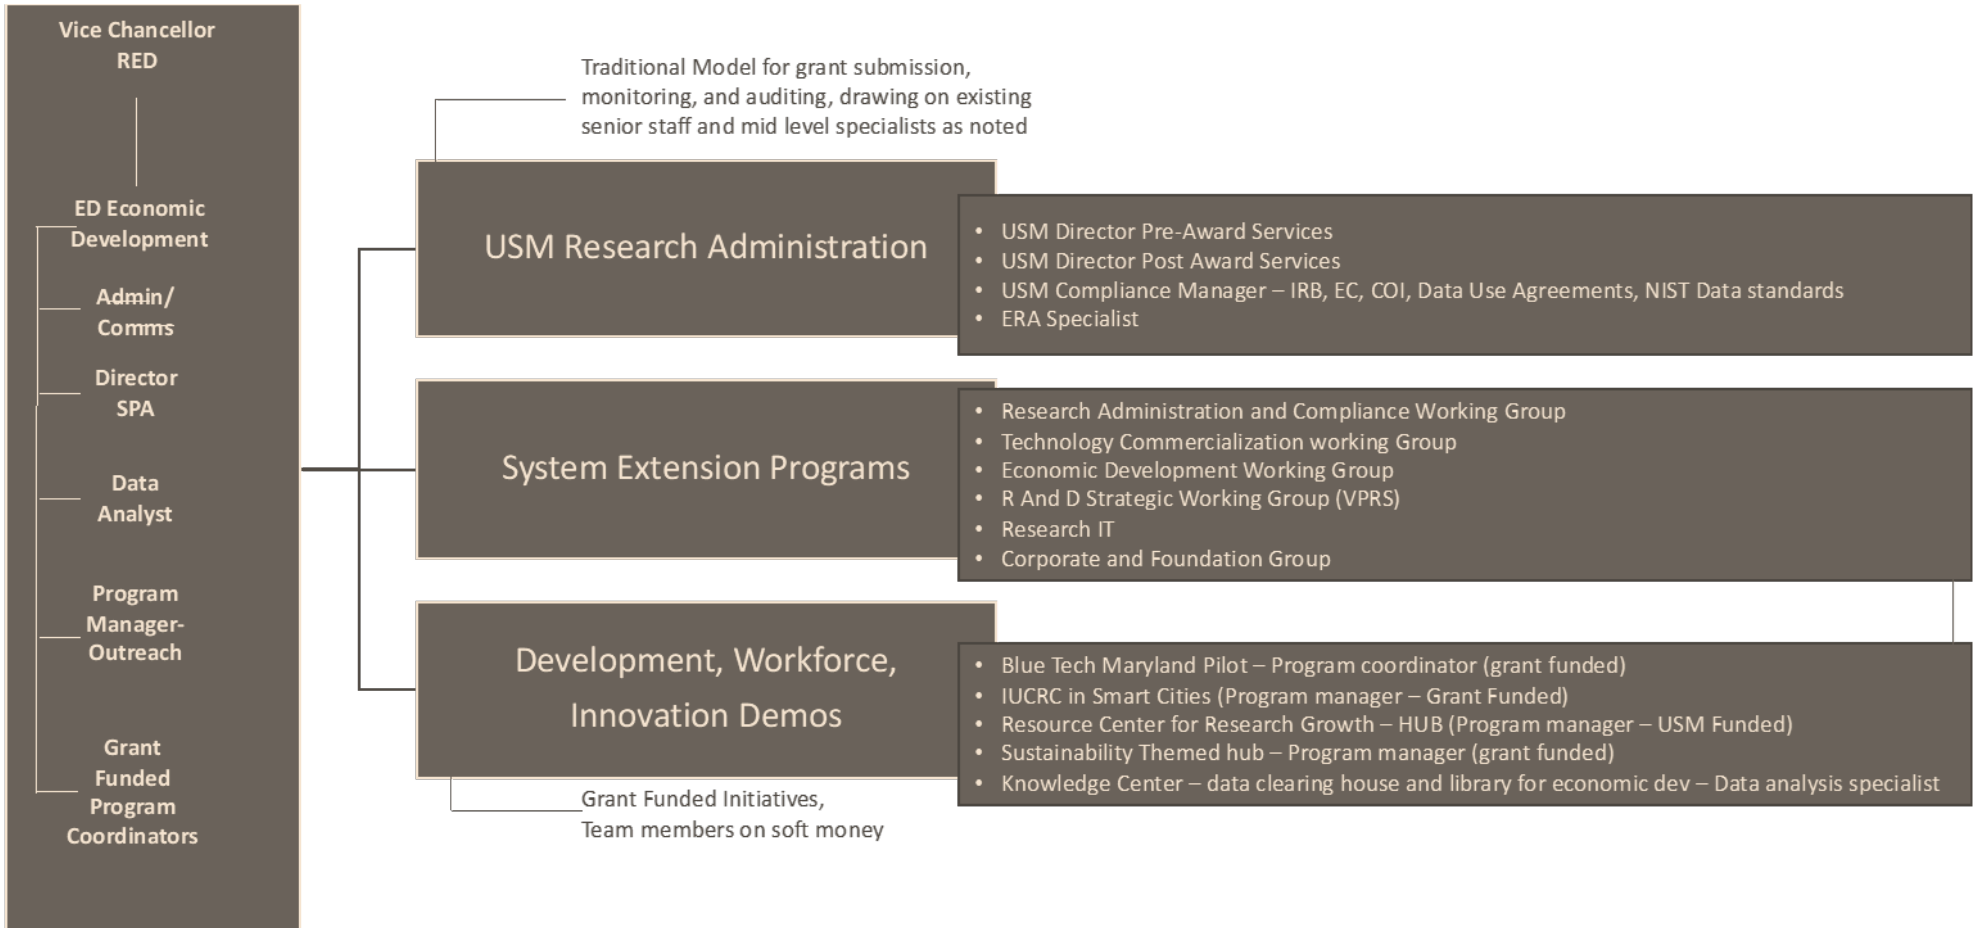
Vice Chancellor RED

ED Economic Development

Admin/ Comms

Director SPA

Data Analyst

Program Manager- Outreach

Grant Funded Program Coordinators

Traditional Model for grant submission, monitoring, and auditing, drawing on existing senior staff and mid level specialists as noted

USM Research Administration

- USM Director Pre-Award Services
- USM Director Post Award Services
- USM Compliance Manager – IRB, EC, COI, Data Use Agreements, NIST Data standards
- ERA Specialist

System Extension Programs

- Research Administration and Compliance Working Group
- Technology Commercialization working Group
- Economic Development Working Group
- R And D Strategic Working Group (VPRS)
- Research IT
- Corporate and Foundation Group

Development, Workforce, Innovation Demos

- Blue Tech Maryland Pilot – Program coordinator (grant funded)
- IUCRC in Smart Cities (Program manager – Grant Funded)
- Resource Center for Research Growth – HUB (Program manager – USM Funded)
- Sustainability Themed hub – Program manager (grant funded)
- Knowledge Center – data clearing house and library for economic dev – Data analysis specialist

Grant Funded Initiatives, Team members on soft money